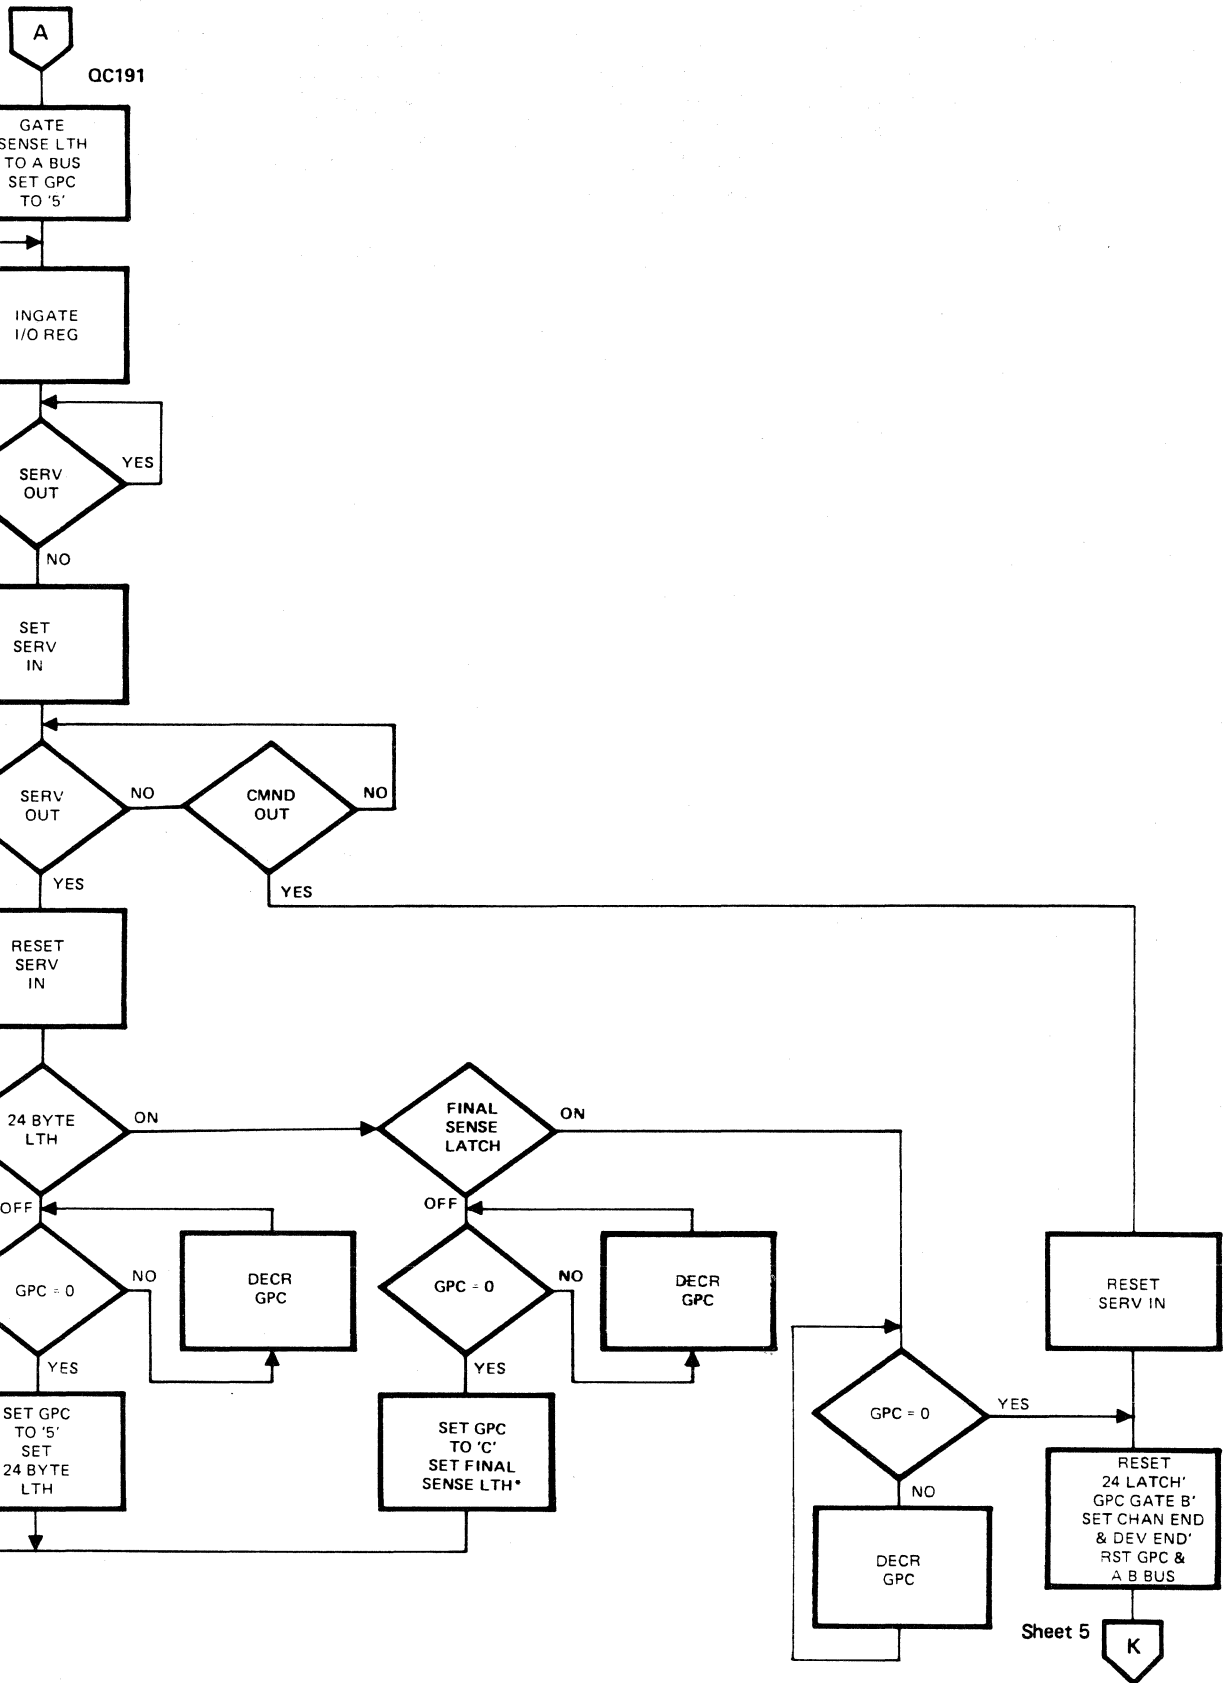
A

QC191

GATE SENSE LTH TO A BUS SET GPC TO '5'

INGATE I/O REG

SERV OUT

YES

NO

SET SERV IN

SERV OUT

NO

CMND OUT

NO

YES

YES

RESET SERV IN

24 BYTE LTH

ON

FINAL SENSE LATCH

ON

OFF

OFF

GPC = 0

NO

DECR GPC

GPC = 0

NO

DECR GPC

RESET SERV IN

YES

YES

SET GPC TO '5' SET 24 BYTE LTH

SET GPC TO 'C' SET FINAL SENSE LTH*

GPC = 0

YES

NO

RESET 24 LATCH' GPC GATE B' SET CHAN END & DEV END' RST GPC & A B BUS

DECR GPC

Sheet 5

K